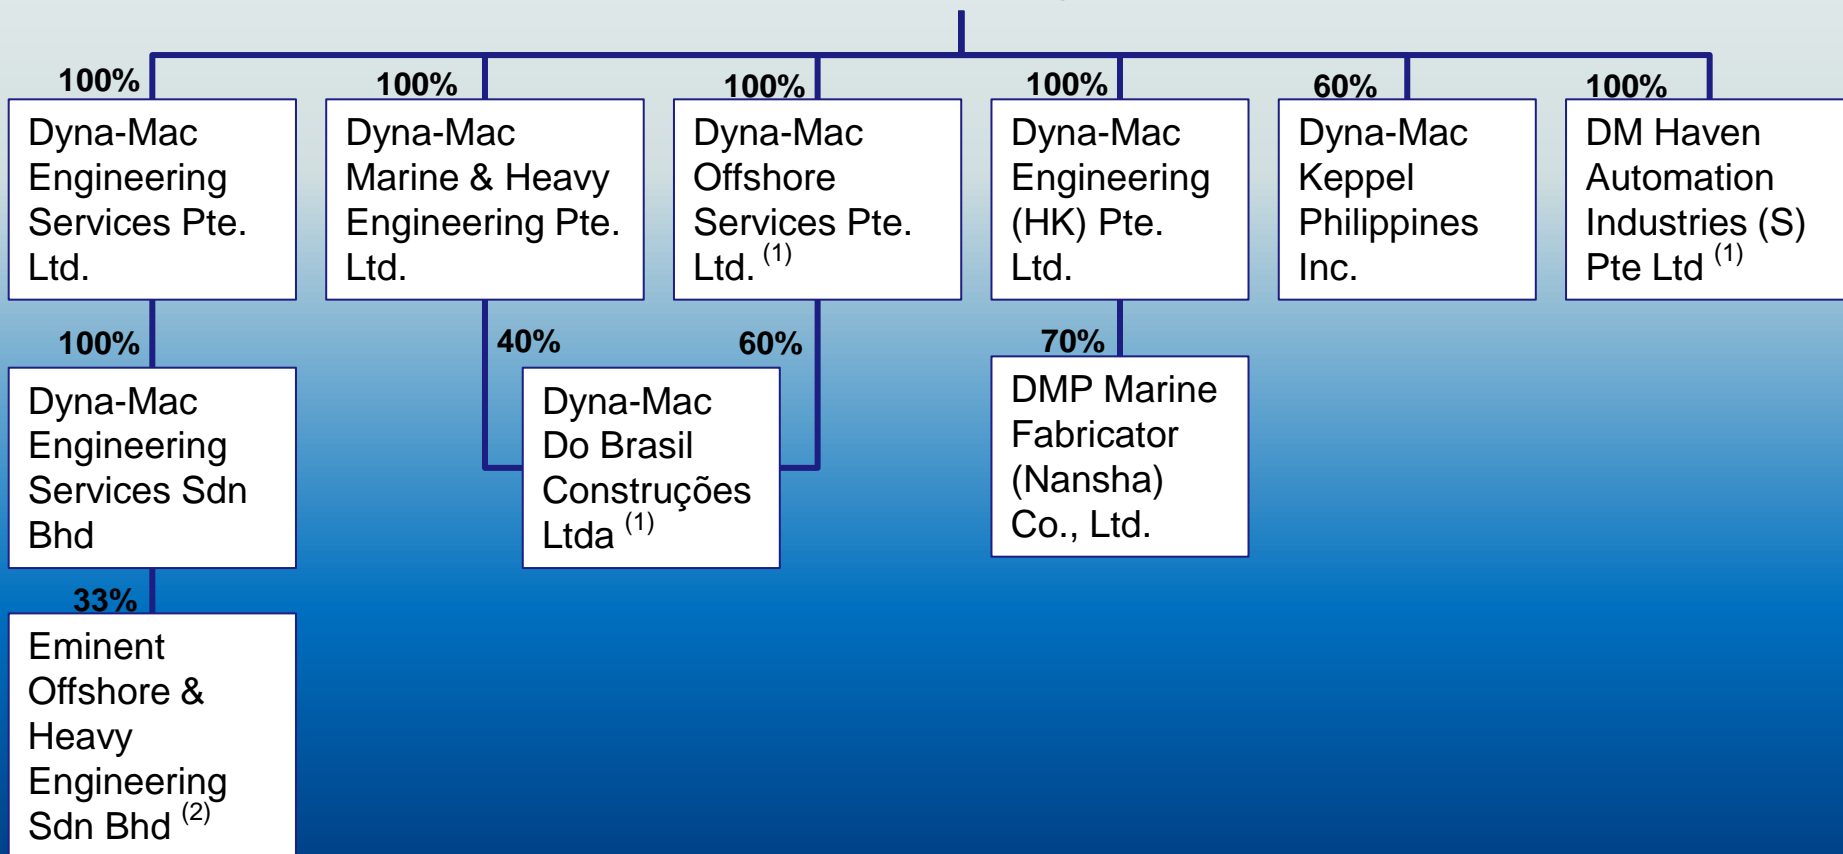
100%

Dyna-Mac Engineering Services Pte. Ltd.

100%

Dyna-Mac Marine & Heavy Engineering Pte. Ltd.

100%

Dyna-Mac Offshore Services Pte. Ltd. $^{(1)}$

100%

Dyna-Mac Engineering (HK) Pte. Ltd.

60%

Dyna-Mac Keppel Philippines Inc.

100%

DM Haven Automation Industries (S) Pte Ltd $^{(1)}$

100%

Dyna-Mac Engineering Services Sdn Bhd

40%

60%

Dyna-Mac Do Brasil Construções Ltda $^{(1)}$

70%

DMP Marine Fabricator (Nansha) Co., Ltd.

33%

Eminent Offshore & Heavy Engineering Sdn Bhd $^{(2)}$